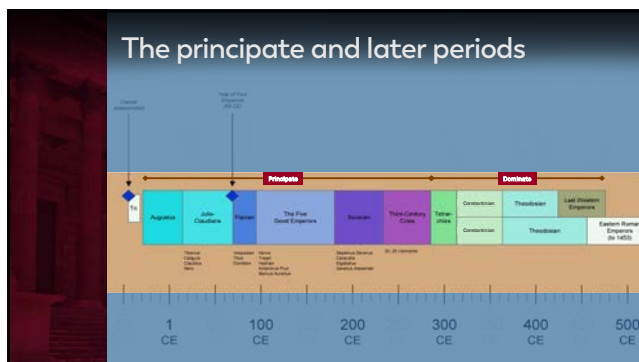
The principate and later periods

Caesar assassinated

Year of Four Emperors (69 CE)

Principate

Dominate

Tri.

Augustus

Julio-Claudians

Flavian

The Five Good Emperors

Severan

Third Century Crisis

Tetrarchies

Constantinian

Theodosian

Last Western Emperors

Constantinian

Theodosian

Eastern Roman Emperors (to 1453)

Tiberius
Caligula
Claudius
Nero

Vespasian
Titus
Domitian

Nerva
Trajan
Hadrian
Antoninus Pius
Marcus Aurelius

Septimius Severus
Caracalla
Elagabalus
Severus Alexander

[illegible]

1
CE

100
CE

200
CE

300
CE

400
CE

500
CE